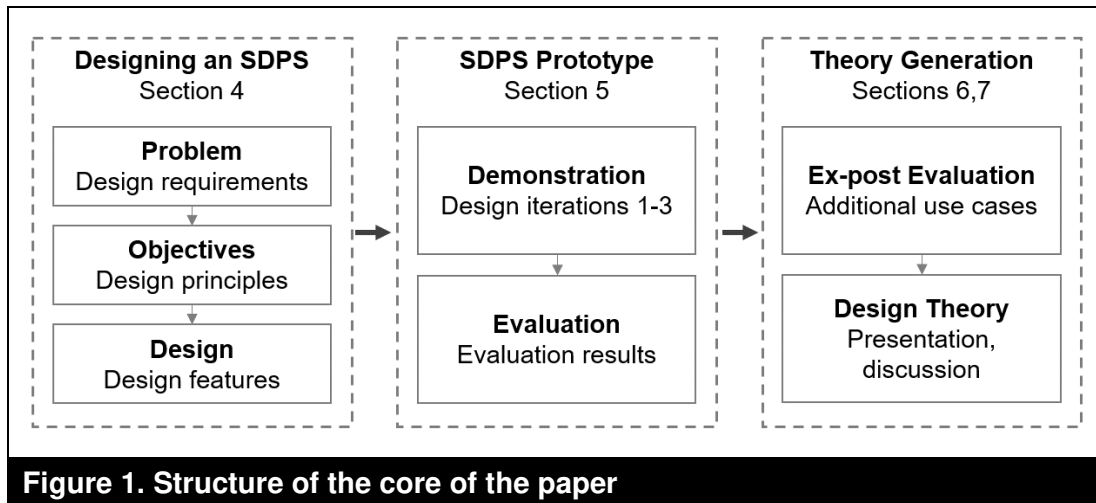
Designing an SDPS
Section 4

Problem
Design requirements

Objectives
Design principles

Design
Design features

SDPS Prototype
Section 5

Demonstration
Design iterations 1-3

Evaluation
Evaluation results

Theory Generation
Sections 6,7

Ex-post Evaluation
Additional use cases

Design Theory
Presentation, discussion

Figure 1. Structure of the core of the paper